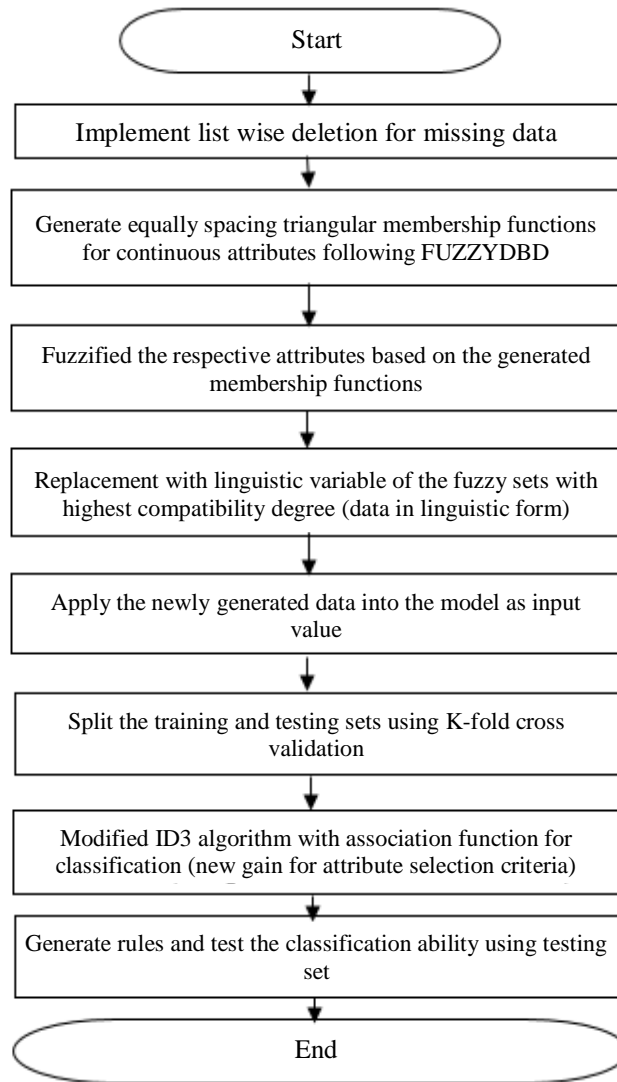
Start

Implement list wise deletion for missing data

Generate equally spacing triangular membership functions for continuous attributes following FUZZYDBD

Fuzzified the respective attributes based on the generated membership functions

Replacement with linguistic variable of the fuzzy sets with highest compatibility degree (data in linguistic form)

Apply the newly generated data into the model as input value

Split the training and testing sets using K-fold cross validation

Modified ID3 algorithm with association function for classification (new gain for attribute selection criteria)

Generate rules and test the classification ability using testing set

End